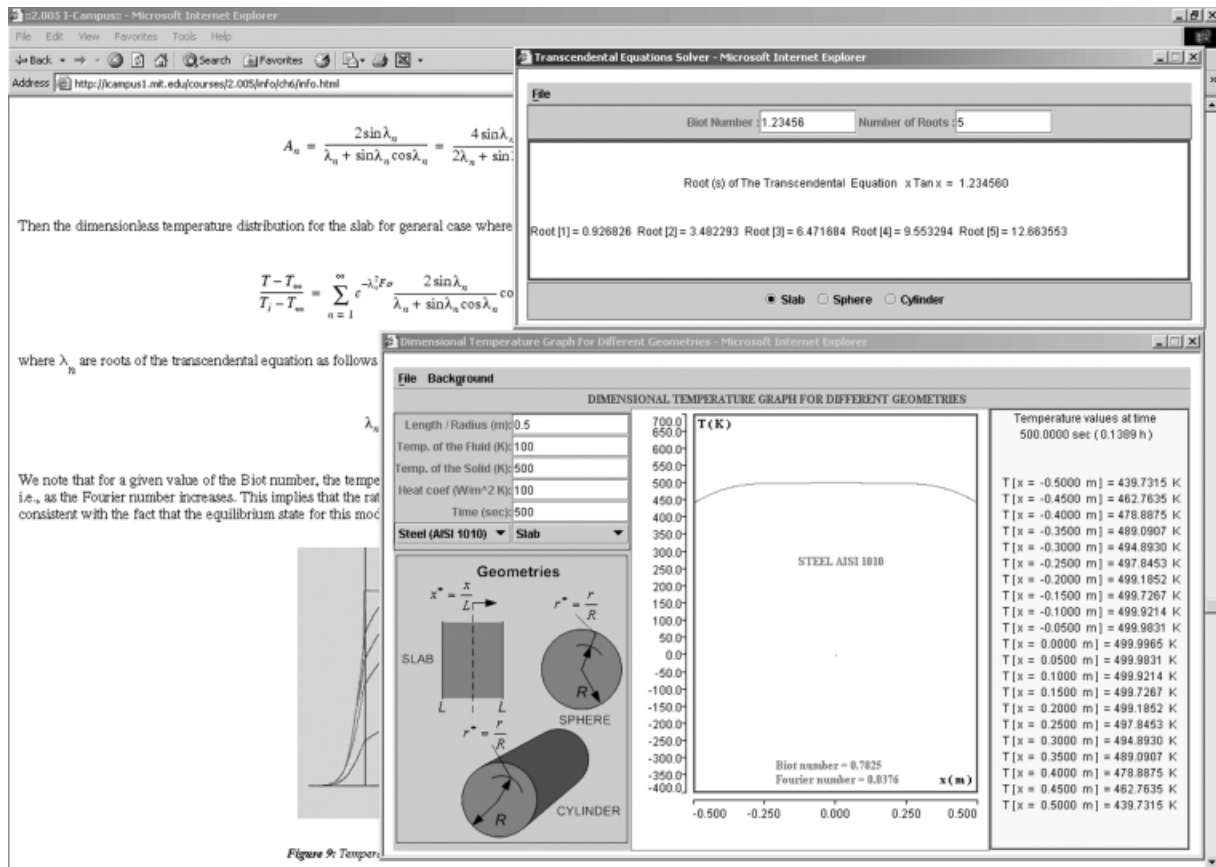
::2.005 I-Campus:: - Microsoft Internet Explorer

File Edit View Favorites Tools Help

Back Search Favorites

Address http://icampus1.mit.edu/courses/2.005/info/ch6/info.html

$A_n = \frac{2\sin\lambda_n}{\lambda_n + \sin\lambda_n\cos\lambda_n} = \frac{4\sin\lambda_n}{2\lambda_n + \sin}$ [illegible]

Then the dimensionless temperature distribution for the slab for general case where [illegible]

$\frac{T - T_\infty}{T_i - T_\infty} = \sum_{n=1}^{\infty} e^{-\lambda_n^2 Fo} \frac{2\sin\lambda_n}{\lambda_n + \sin\lambda_n\cos\lambda_n}$ co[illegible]

where $\lambda_n$ are roots of the transcendental equation as follows

$\lambda_n$ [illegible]

We note that for a given value of the Biot number, the tempe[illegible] i.e., as the Fourier number increases. This implies that the rat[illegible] consistent with the fact that the equilibrium state for this mod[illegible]

Figure 9: Tempera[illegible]

Transcendental Equations Solver - Microsoft Internet Explorer

File

Biot Number : 1.23456 Number of Roots : 5

Root (s) of The Transcendental Equation x Tan x = 1.234560

Root [1] = 0.926826 Root [2] = 3.482293 Root [3] = 6.471684 Root [4] = 9.553294 Root [5] = 12.663553

Slab Sphere Cylinder

Dimensional Temperature Graph For Different Geometries - Microsoft Internet Explorer

File Background

DIMENSIONAL TEMPERATURE GRAPH FOR DIFFERENT GEOMETRIES

Length / Radius (m): 0.5
Temp. of the Fluid (K): 100
Temp. of the Solid (K): 500
Heat coef (W/m^2 K): 100
Time (sec): 500
Steel (AISI 1010) Slab

Geometries

$x^* = \frac{x}{L}$

$r^* = \frac{r}{R}$

SLAB

L L

R

SPHERE

$r^* = \frac{r}{R}$

R

CYLINDER

T(K)

700.0 650.0 600.0 550.0 500.0 450.0 400.0 350.0 300.0 250.0 200.0 150.0 100.0 50.0 0.0 -50.0 -100.0 -150.0 -200.0 -250.0 -300.0 -350.0 -400.0

STEEL AISI 1010

Biot number = 0.7825
Fourier number = 0.0376

x(m)

-0.500 -0.250 0.000 0.250 0.500

Temperature values at time 500.0000 sec ( 0.1389 h )

T [x = -0.5000 m] = 439.7315 K
T [x = -0.4500 m] = 462.7635 K
T [x = -0.4000 m] = 478.8875 K
T [x = -0.3500 m] = 489.0907 K
T [x = -0.3000 m] = 494.8930 K
T [x = -0.2500 m] = 497.8453 K
T [x = -0.2000 m] = 499.1852 K
T [x = -0.1500 m] = 499.7267 K
T [x = -0.1000 m] = 499.9214 K
T [x = -0.0500 m] = 499.9831 K
T [x = 0.0000 m] = 499.9965 K
T [x = 0.0500 m] = 499.9831 K
T [x = 0.1000 m] = 499.9214 K
T [x = 0.1500 m] = 499.7267 K
T [x = 0.2000 m] = 499.1852 K
T [x = 0.2500 m] = 497.8453 K
T [x = 0.3000 m] = 494.8930 K
T [x = 0.3500 m] = 489.0907 K
T [x = 0.4000 m] = 478.8875 K
T [x = 0.4500 m] = 462.7635 K
T [x = 0.5000 m] = 439.7315 K